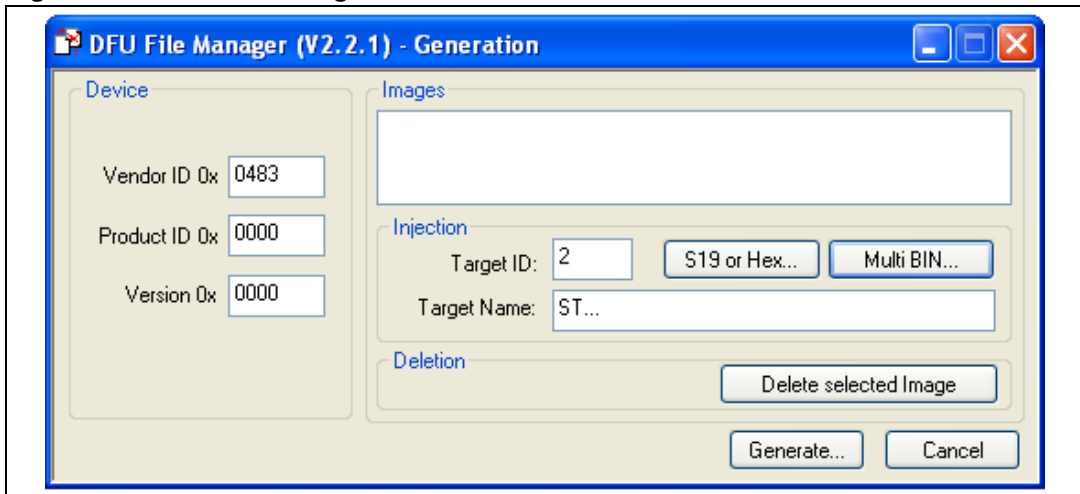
DFU File Manager (V2.2.1) - Generation

Device

Vendor ID 0x 0483

Product ID 0x 0000

Version 0x 0000

Images

Injection

Target ID: 2

S19 or Hex...

Multi BIN...

Target Name: ST...

Deletion

Delete selected Image

Generate...

Cancel